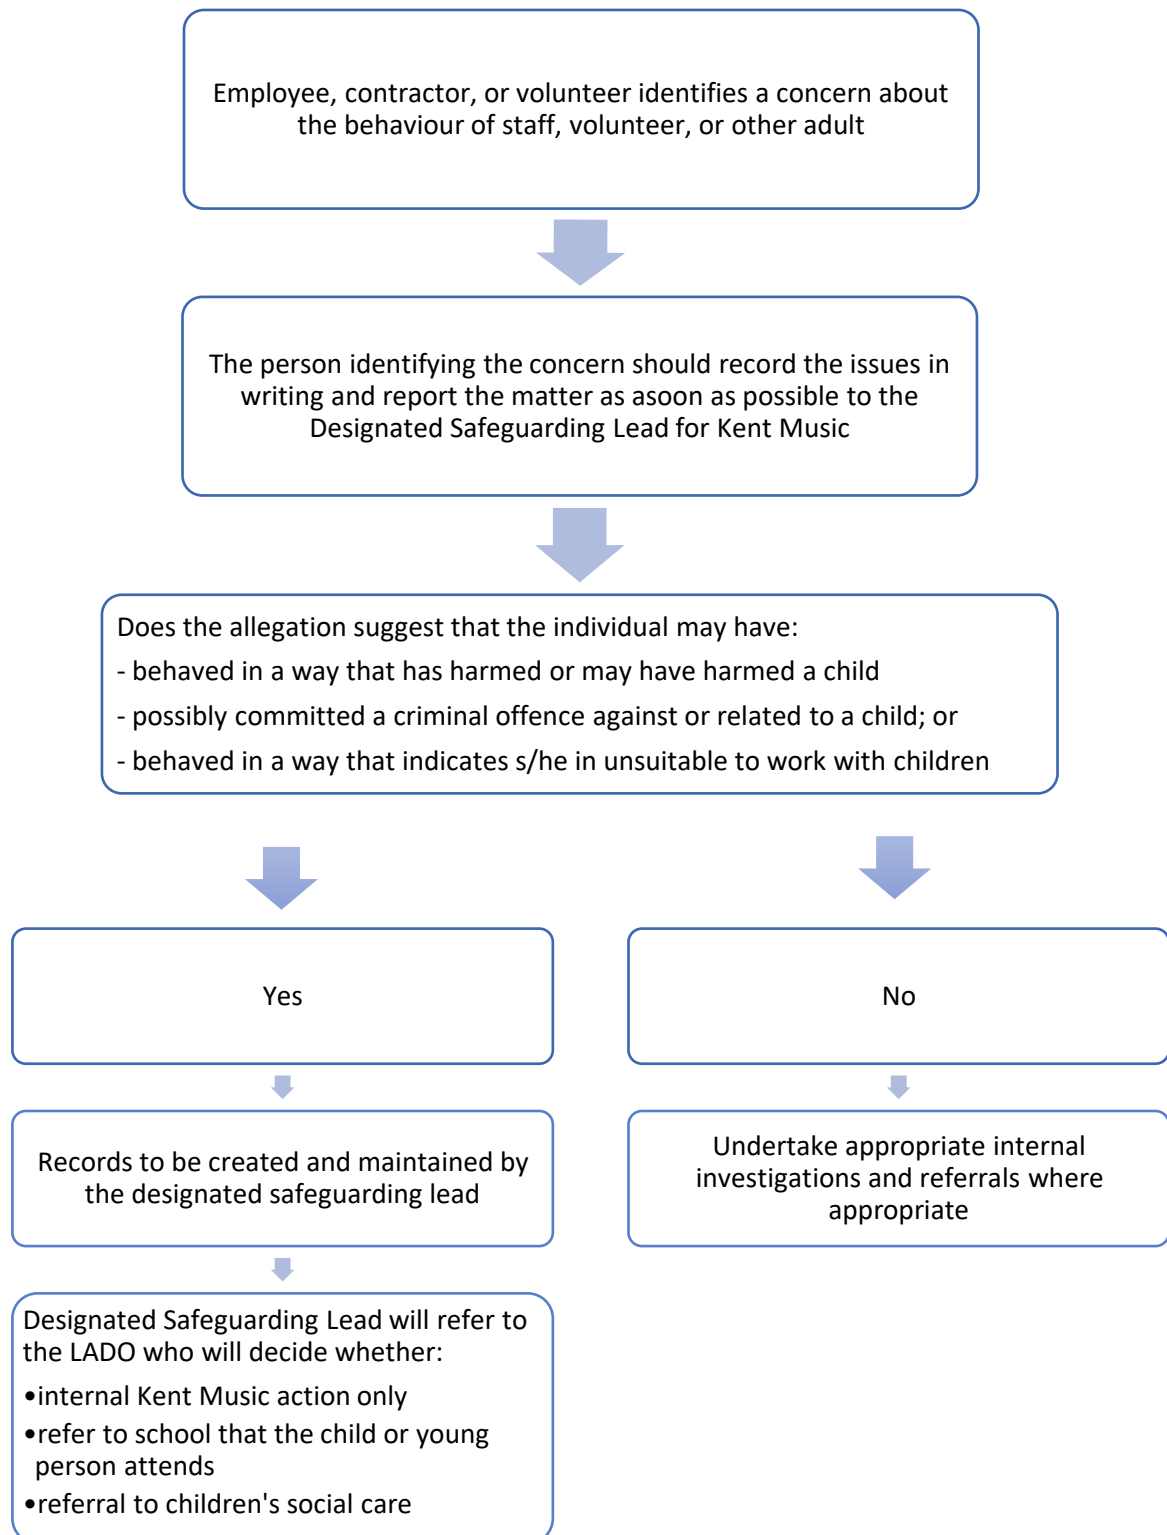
Employee, contractor, or volunteer identifies a concern about the behaviour of staff, volunteer, or other adult

The person identifying the concern should record the issues in writing and report the matter as asoon as possible to the Designated Safeguarding Lead for Kent Music

Does the allegation suggest that the individual may have:
- behaved in a way that has harmed or may have harmed a child
- possibly committed a criminal offence against or related to a child; or
- behaved in a way that indicates s/he in unsuitable to work with children

Yes

Records to be created and maintained by the designated safeguarding lead

Designated Safeguarding Lead will refer to the LADO who will decide whether:
•internal Kent Music action only
•refer to school that the child or young person attends
•referral to children's social care

No

Undertake appropriate internal investigations and referrals where appropriate